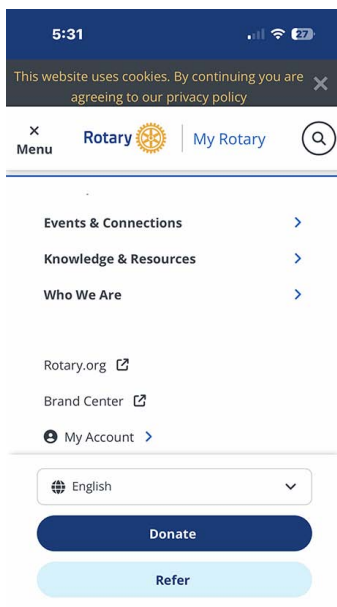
5:31

27

This website uses cookies. By continuing you are agreeing to our privacy policy

×

×
Menu

Rotary | My Rotary

Events & Connections

Knowledge & Resources

Who We Are

Rotary.org

Brand Center

My Account

English

Donate

Refer